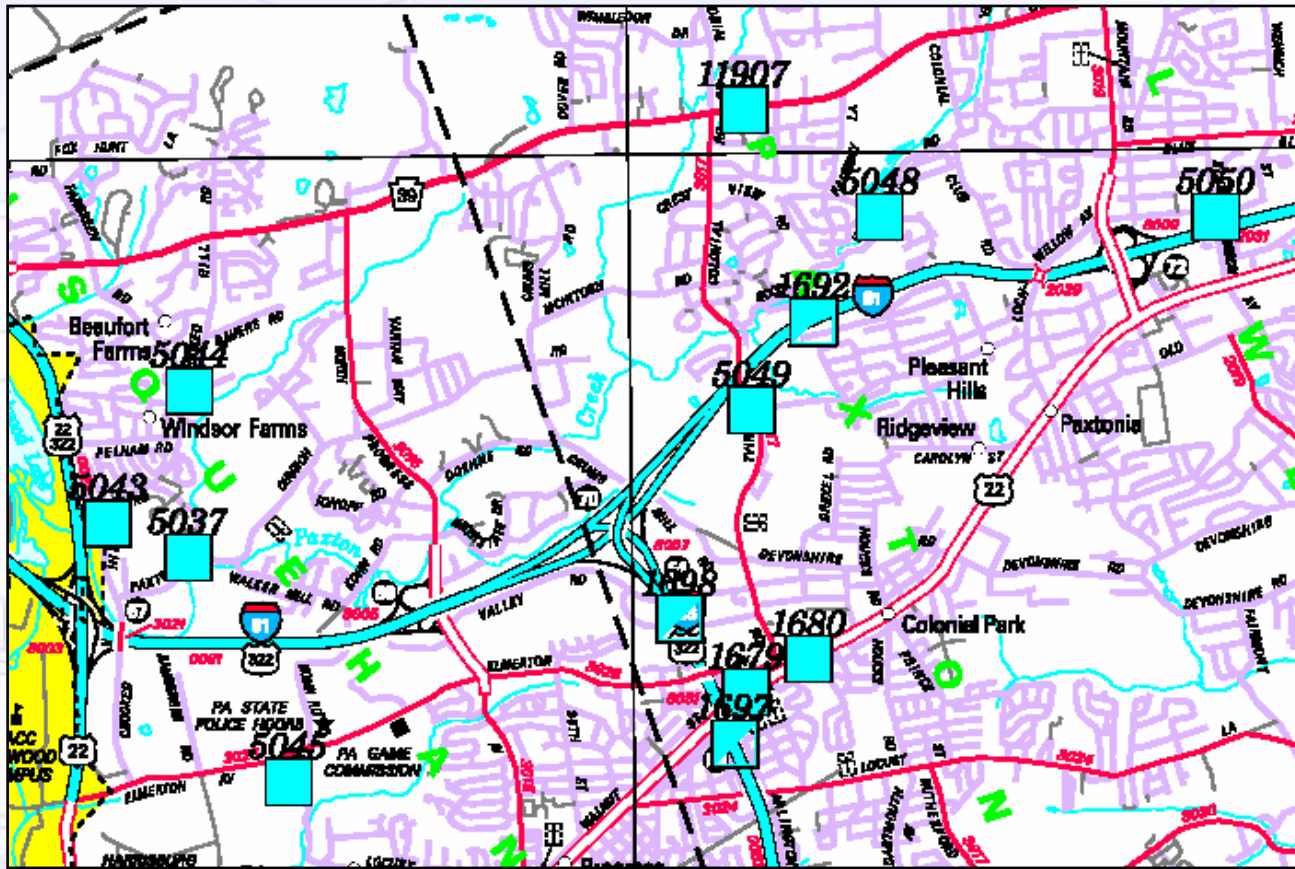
WIMBLEDON
11907
5048
5050
FOX HUNT
39
1692
81
72
Beaufort Farms
5044
5049
Pleasant Hills
Ridgeview
Paxtonia
Windsor Farms
PELHAM RD
22
322
5043
5037
Paxton
70
22
1698
1680
Colonial Park
81
322
ELMERTON
1679
PA STATE POLICE HDQRS
5045
PA GAME COMMISSION
1697
ELMERTON
22
HACC
WOOD
MPUS
DEVONSHIRE
DEVONSHIRE RD
VALLEY
LOCUST
CAROLYN ST
WALKER MILL RD
S
O
U
E
H
A
N
P
L
W
X
T
O
N